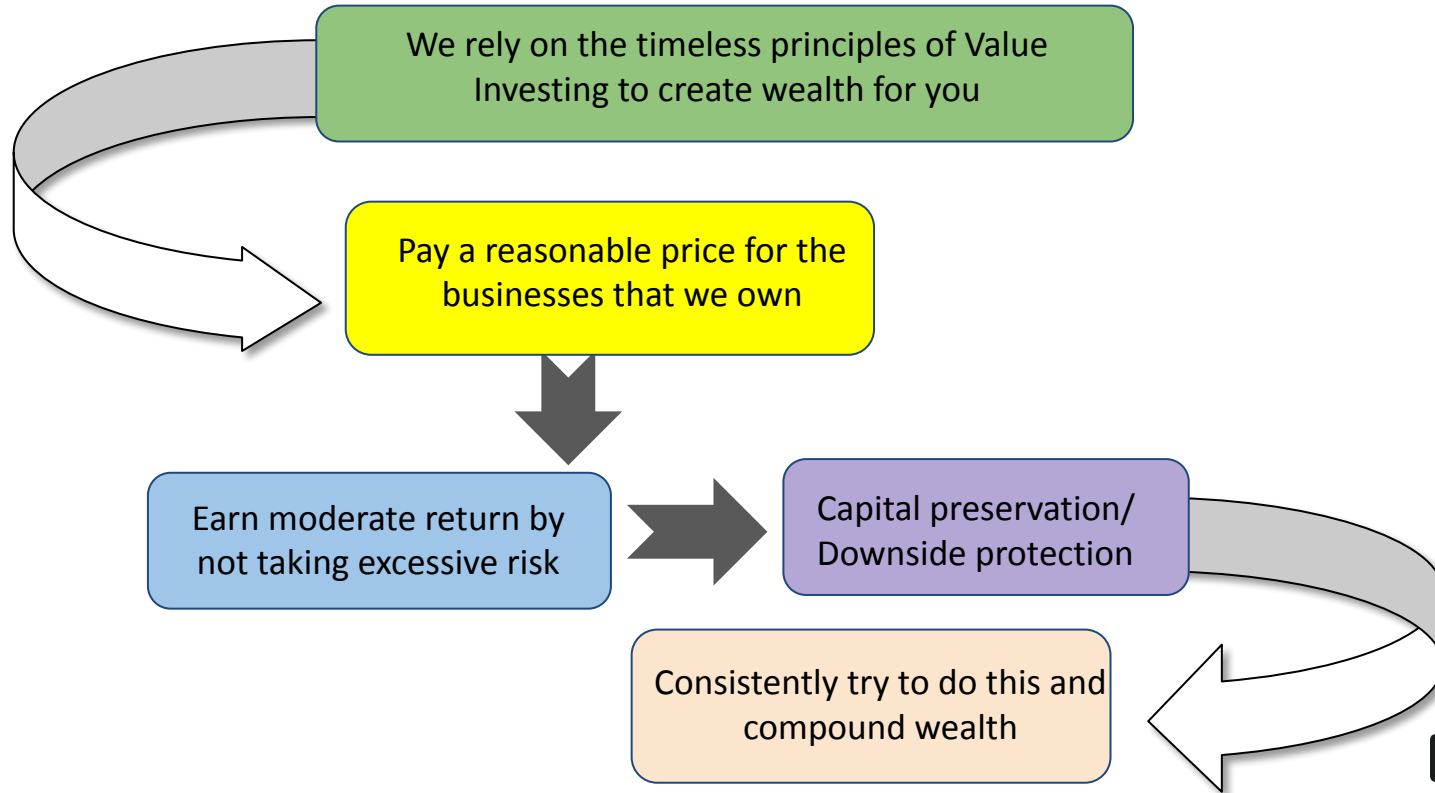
We rely on the timeless principles of Value Investing to create wealth for you

Pay a reasonable price for the businesses that we own

Earn moderate return by not taking excessive risk

Capital preservation/ Downside protection

Consistently try to do this and compound wealth